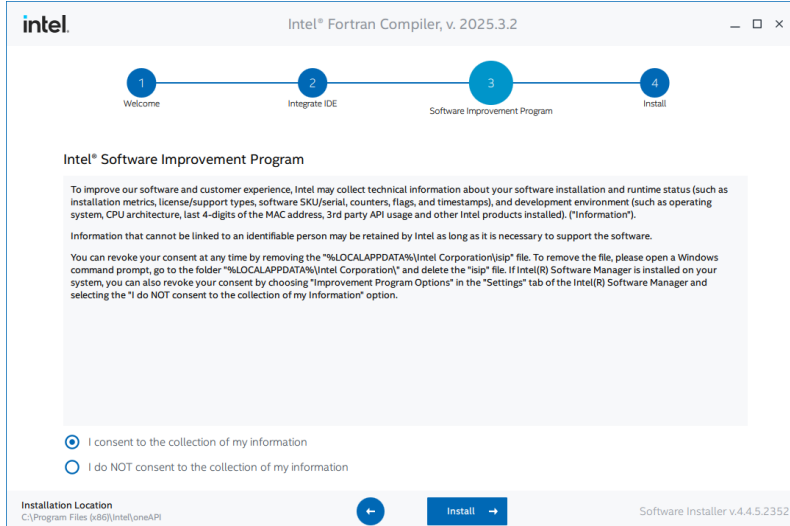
intel.

Intel® Fortran Compiler, v. 2025.3.2

1
Welcome

2
Integrate IDE

3
Software Improvement Program

4
Install

Intel® Software Improvement Program

To improve our software and customer experience, Intel may collect technical information about your software installation and runtime status (such as installation metrics, license/support types, software SKU/serial, counters, flags, and timestamps), and development environment (such as operating system, CPU architecture, last 4-digits of the MAC address, 3rd party API usage and other Intel products installed). ("Information").

Information that cannot be linked to an identifiable person may be retained by Intel as long as it is necessary to support the software.

You can revoke your consent at any time by removing the "%LOCALAPPDATA%\Intel Corporation\isip" file. To remove the file, please open a Windows command prompt, go to the folder "%LOCALAPPDATA%\Intel Corporation\" and delete the "isip" file. If Intel(R) Software Manager is installed on your system, you can also revoke your consent by choosing "Improvement Program Options" in the "Settings" tab of the Intel(R) Software Manager and selecting the "I do NOT consent to the collection of my Information" option.

I consent to the collection of my information

I do NOT consent to the collection of my information

Installation Location
C:\Program Files (x86)\Intel\oneAPI

Install

Software Installer v.4.4.5.2352